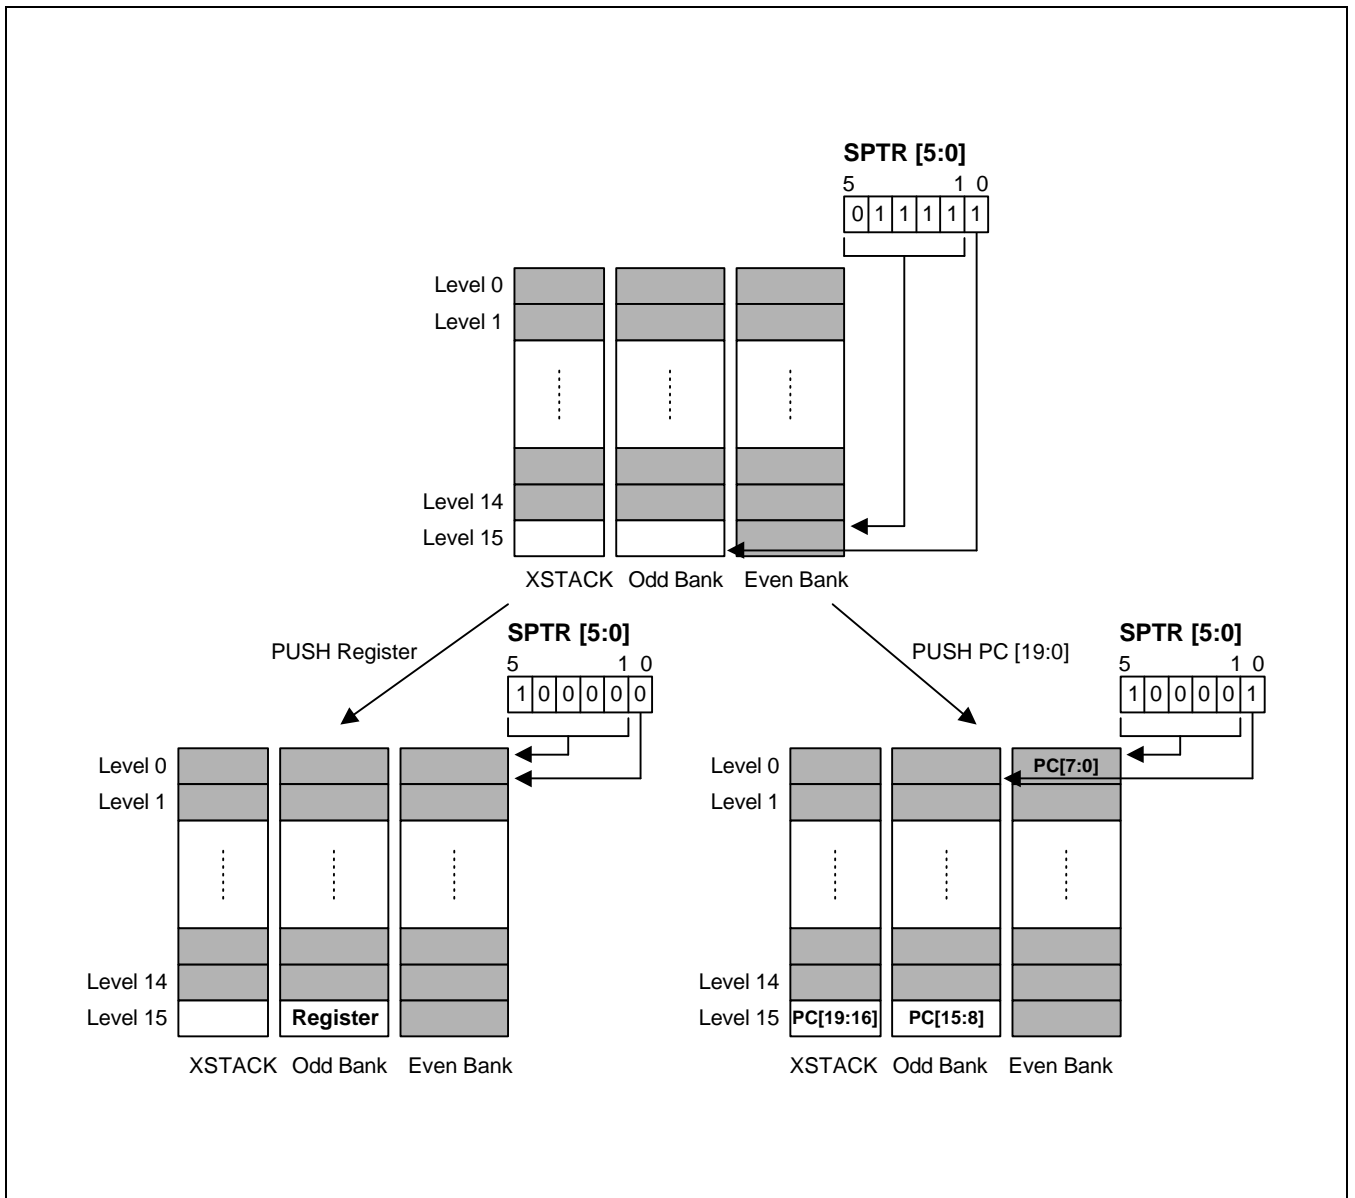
SPTR [5:0]

5 1 0

0 1 1 1 1 1

Level 0
Level 1
Level 14
Level 15

XSTACK Odd Bank Even Bank

PUSH Register

SPTR [5:0]

5 1 0

1 0 0 0 0 0

Level 0
Level 1
Level 14
Level 15

Register

XSTACK Odd Bank Even Bank

PUSH PC [19:0]

SPTR [5:0]

5 1 0

1 0 0 0 0 1

Level 0
Level 1
Level 14
Level 15

PC[7:0]

PC[19:16] PC[15:8]

XSTACK Odd Bank Even Bank